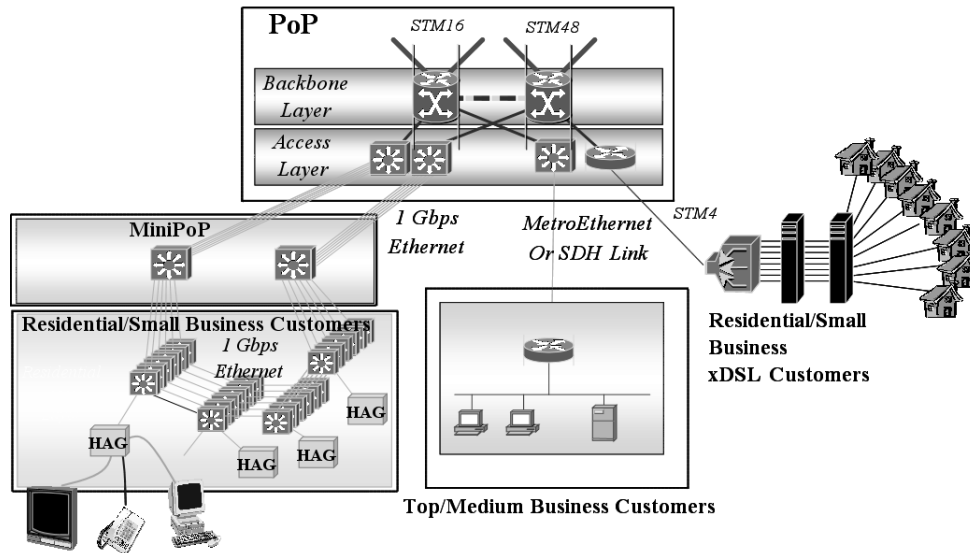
PoP

STM16

STM48

Backbone Layer

Access Layer

STM4

MiniPoP

1 Gbps Ethernet

MetroEthernet Or SDH Link

Residential/Small Business Customers

1 Gbps Ethernet

HAG

HAG

HAG

HAG

Residential/Small Business xDSL Customers

Top/Medium Business Customers